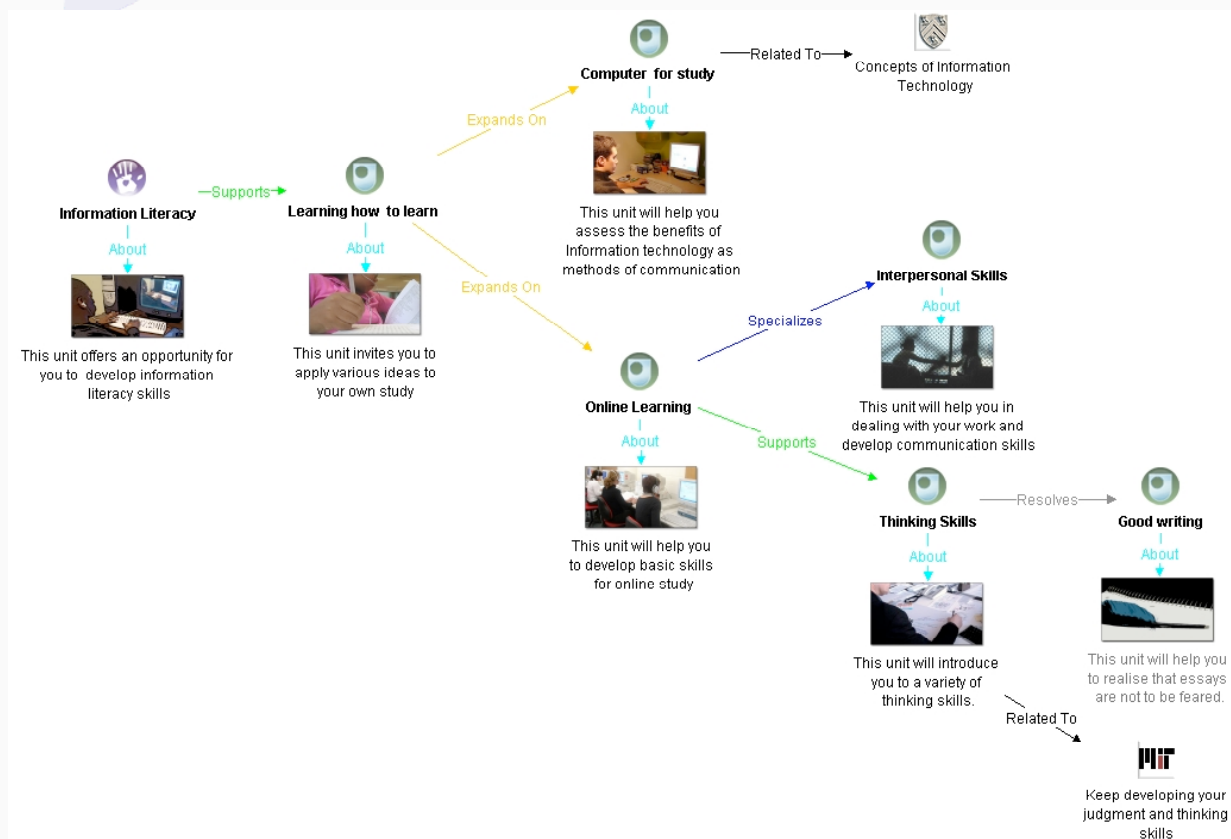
Information Literacy

Supports

About

This unit offers an opportunity for you to develop information literacy skills

Learning how to learn

About

This unit invites you to apply various ideas to your own study

Expands On

Computer for study

About

This unit will help you assess the benefits of Information technology as methods of communication

Related To

Concepts of Information Technology

Expands On

Online Learning

About

This unit will help you to develop basic skills for online study

Specializes

Interpersonal Skills

About

This unit will help you in dealing with your work and develop communication skills

Supports

Thinking Skills

About

This unit will introduce you to a variety of thinking skills.

Resolves

Good writing

About

This unit will help you to realise that essays are not to be feared.

Related To

MIT

Keep developing your judgment and thinking skills